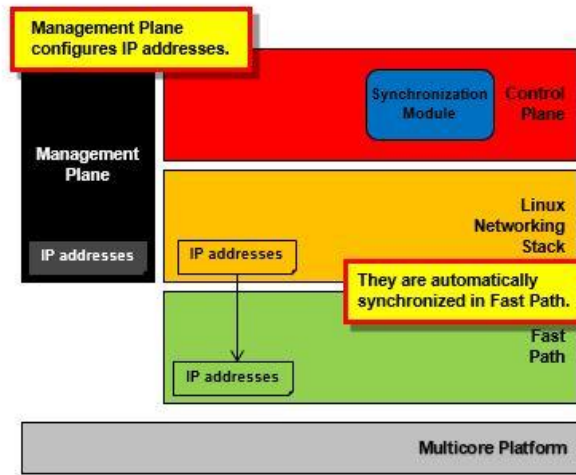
Management Plane configures IP addresses.

Management Plane

IP addresses

Synchronization Module

Control Plane

Linux Networking Stack

IP addresses

They are automatically synchronized in Fast Path.

Fast Path

IP addresses

Multicore Platform